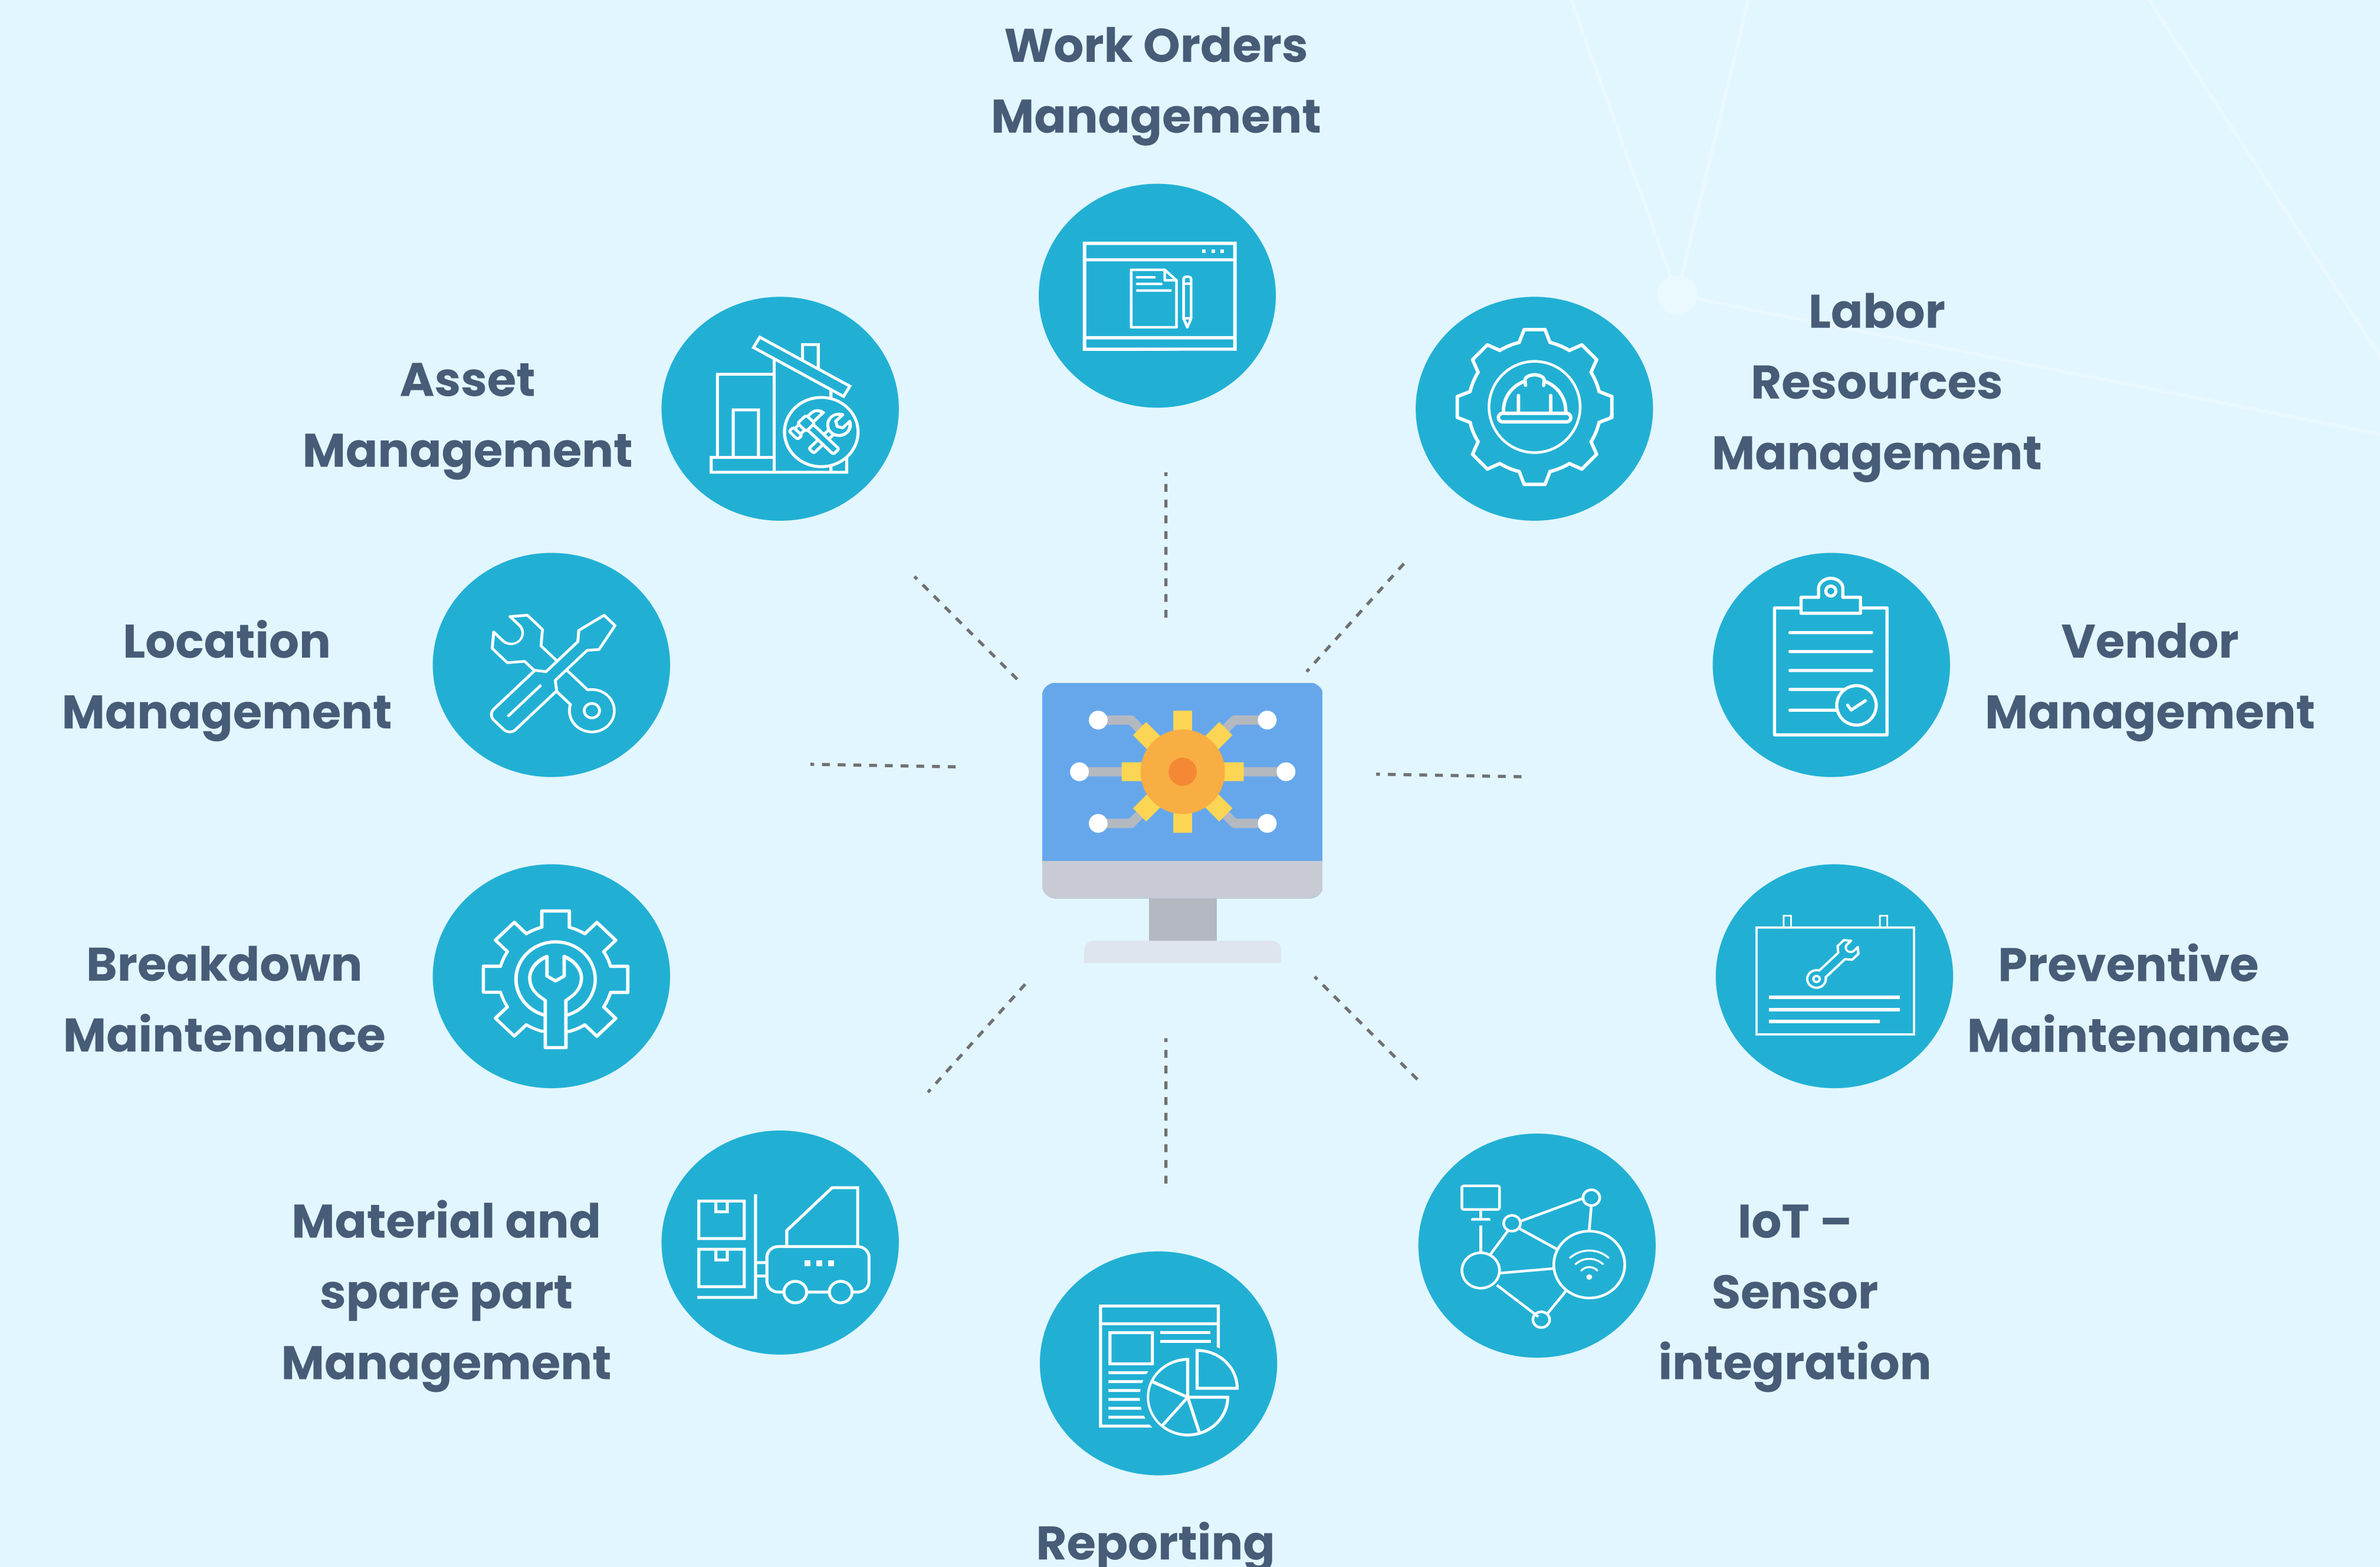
Work Orders Management

Asset Management

Labor Resources Management

Location Management

Vendor Management

Breakdown Maintenance

Preventive Maintenance

Material and spare part Management

IoT – Sensor integration

Reporting